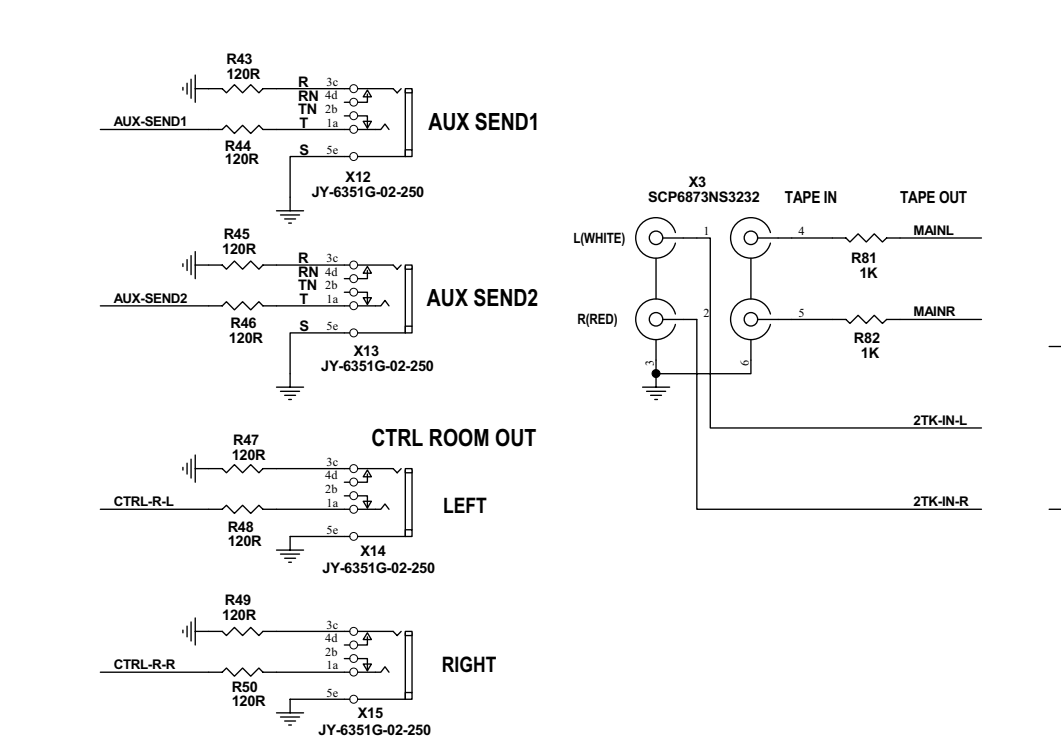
R43
120R
R 3c
RN 4d
TN 2b
T 1a
AUX-SEND1
AUX SEND1
R44
120R
S 5e
X12
JY-6351G-02-250

R45
120R
R 3c
RN 4d
TN 2b
T 1a
AUX-SEND2
AUX SEND2
R46
120R
S 5e
X13
JY-6351G-02-250

CTRL ROOM OUT
R47
120R
3c
4d
2b
1a
CTRL-R-L
LEFT
R48
120R
5e
X14
JY-6351G-02-250

R49
120R
3c
4d
2b
1a
CTRL-R-R
RIGHT
R50
120R
5e
X15
JY-6351G-02-250

X3
SCP6873NS3232
TAPE IN
TAPE OUT
L(WHITE)
1
4
MAINL
R81
1K
R(RED)
2
5
MAINR
R82
1K
3
6
2TK-IN-L
2TK-IN-R